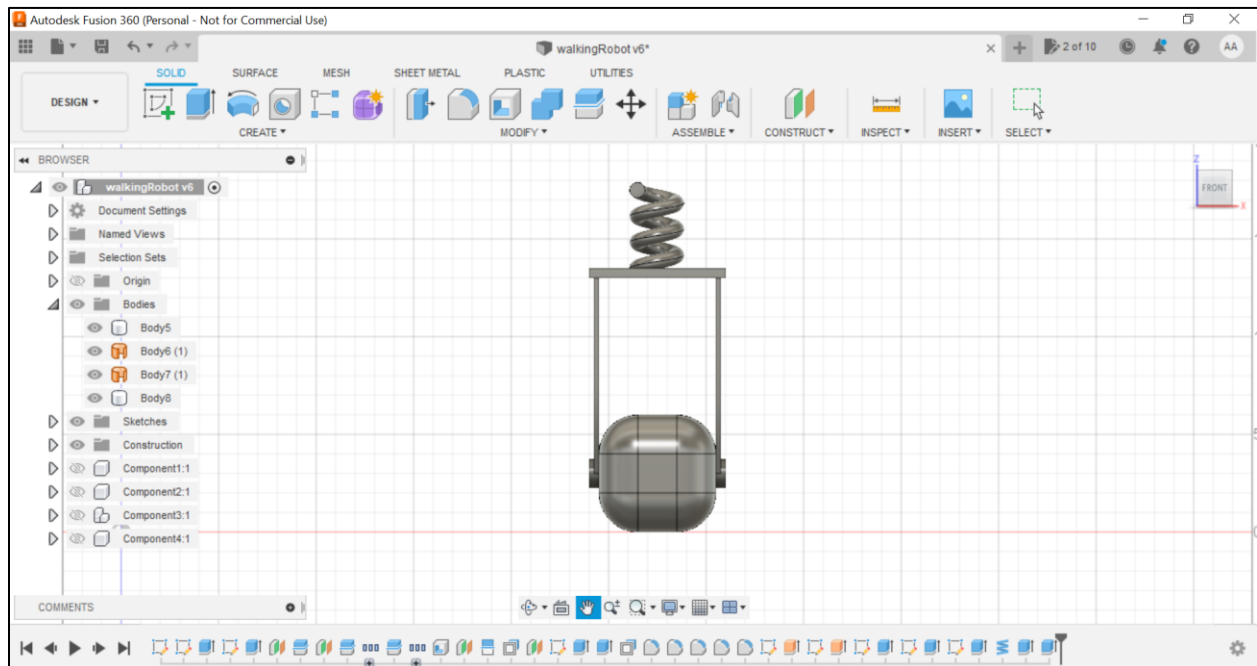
Autodesk Fusion 360 (Personal - Not for Commercial Use)

walkingRobot v6*

2 of 10

AA

DESIGN ▾

SOLID SURFACE MESH SHEET METAL PLASTIC UTILITIES

CREATE ▾ MODIFY ▾ ASSEMBLE ▾ CONSTRUCT ▾ INSPECT ▾ INSERT ▾ SELECT ▾

BROWSER

walkingRobot v6

Document Settings

Named Views

Selection Sets

Origin

Bodies

Body5

Body6 (1)

Body7 (1)

Body8

Sketches

Construction

Component1:1

Component2:1

Component3:1

Component4:1

FRONT

COMMENTS